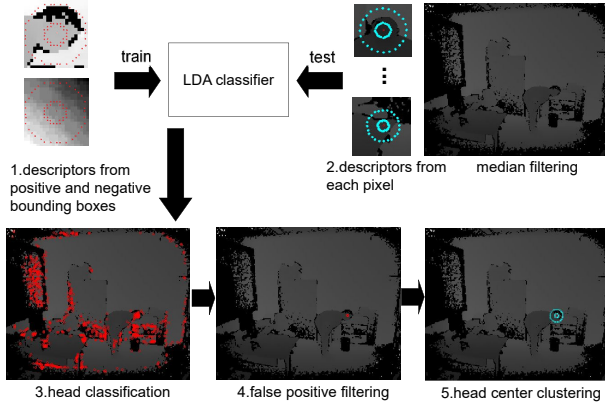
train

LDA classifier

test

⋮

1.descriptors from positive and negative bounding boxes

2.descriptors from each pixel

median filtering

3.head classification

4.false positive filtering

5.head center clustering